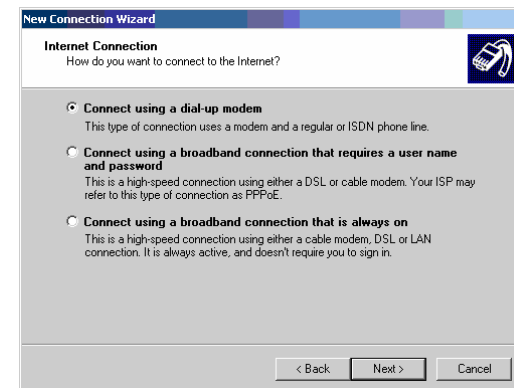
New Connection Wizard

Internet Connection
How do you want to connect to the Internet?

Connect using a dial-up modem
This type of connection uses a modem and a regular or ISDN phone line.

Connect using a broadband connection that requires a user name and password
This is a high-speed connection using either a DSL or cable modem. Your ISP may refer to this type of connection as PPPoE.

Connect using a broadband connection that is always on
This is a high-speed connection using either a cable modem, DSL or LAN connection. It is always active, and doesn't require you to sign in.

< Back | Next > | Cancel